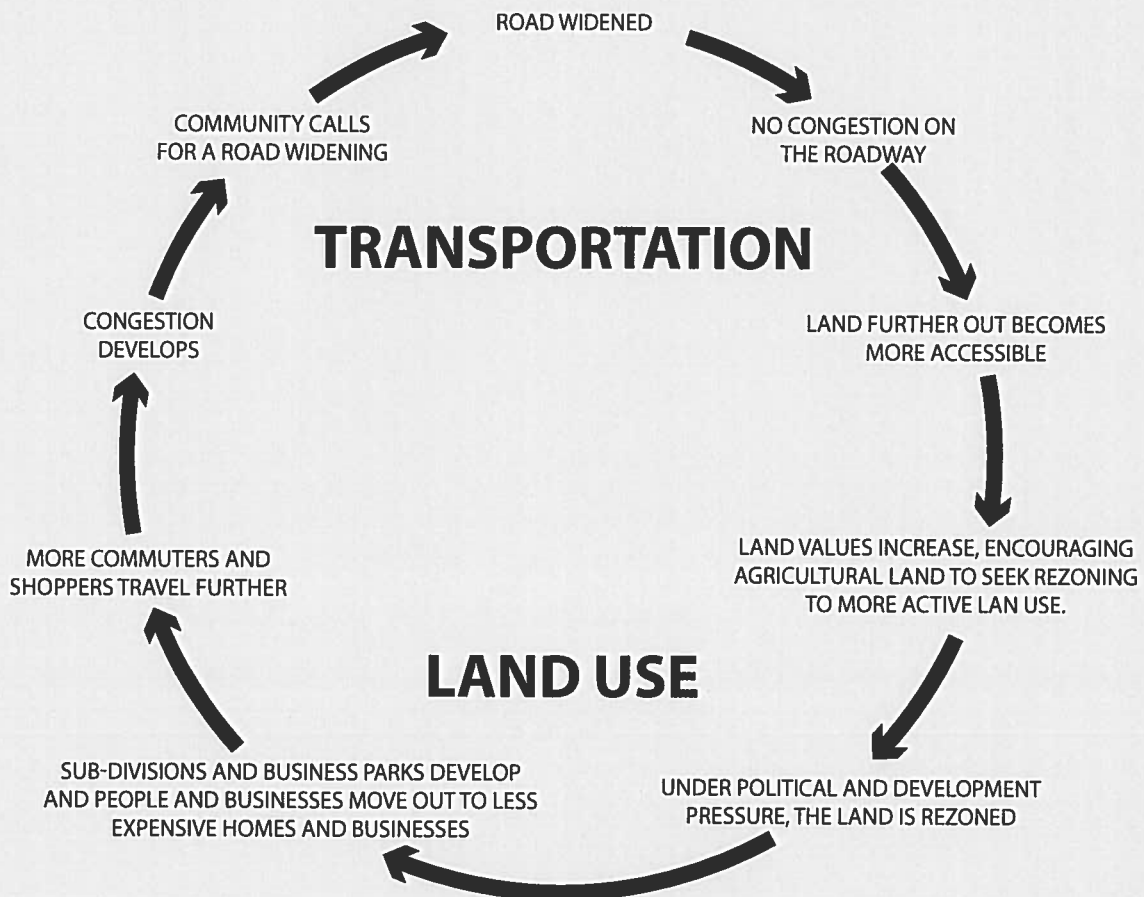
ROAD WIDENED

NO CONGESTION ON THE ROADWAY

TRANSPORTATION

LAND FURTHER OUT BECOMES MORE ACCESSIBLE

LAND VALUES INCREASE, ENCOURAGING AGRICULTURAL LAND TO SEEK REZONING TO MORE ACTIVE LAN USE.

UNDER POLITICAL AND DEVELOPMENT PRESSURE, THE LAND IS REZONED

LAND USE

SUB-DIVISIONS AND BUSINESS PARKS DEVELOP AND PEOPLE AND BUSINESSES MOVE OUT TO LESS EXPENSIVE HOMES AND BUSINESSES

MORE COMMUTERS AND SHOPPERS TRAVEL FURTHER

CONGESTION DEVELOPS

COMMUNITY CALLS FOR A ROAD WIDENING